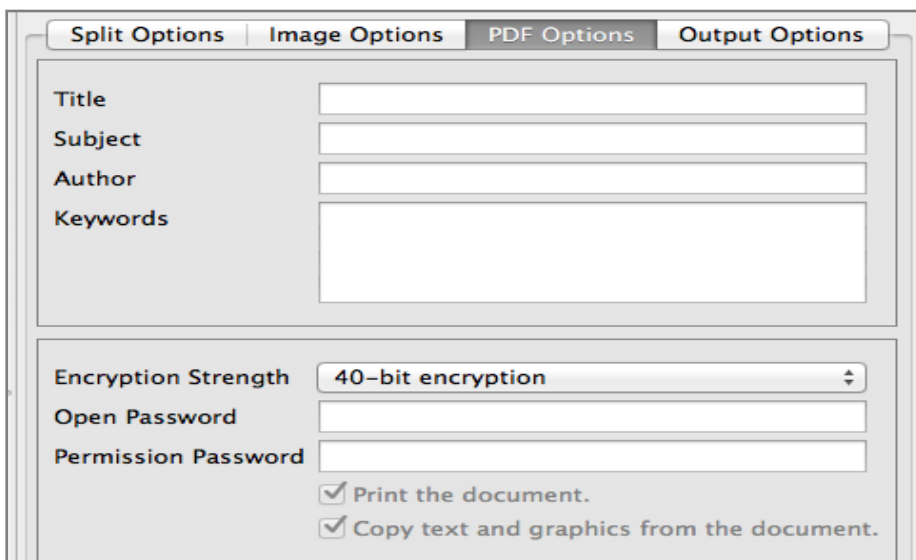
Split Options | Image Options | PDF Options | Output Options

Title
Subject
Author
Keywords

Encryption Strength 40-bit encryption
Open Password
Permission Password
Print the document.
Copy text and graphics from the document.